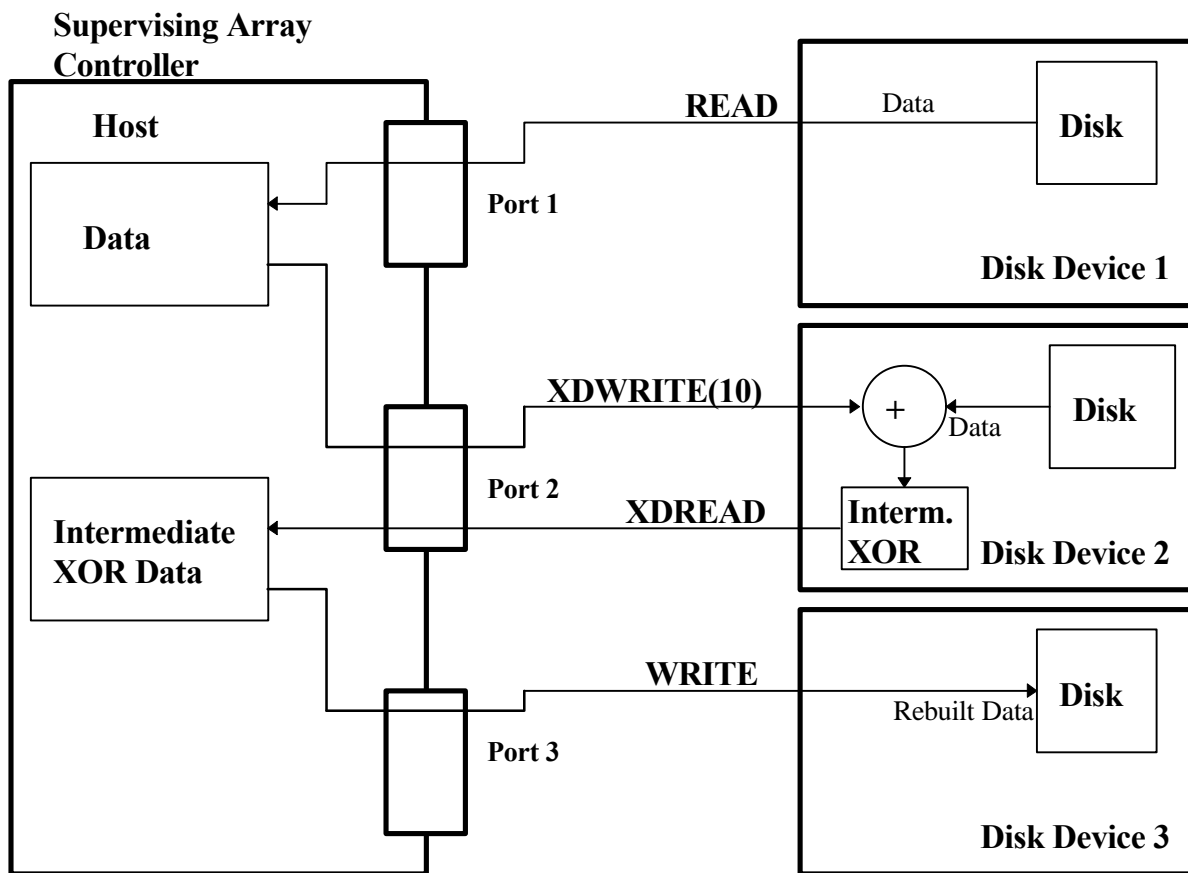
Supervising Array Controller

Host

Data

Port 1

READ

Data

Disk

Disk Device 1

XDWRITE(10)

+

Data

Disk

Port 2

XDREAD

Intermediate XOR Data

Interm. XOR

Disk Device 2

WRITE

Rebuilt Data

Disk

Port 3

Disk Device 3